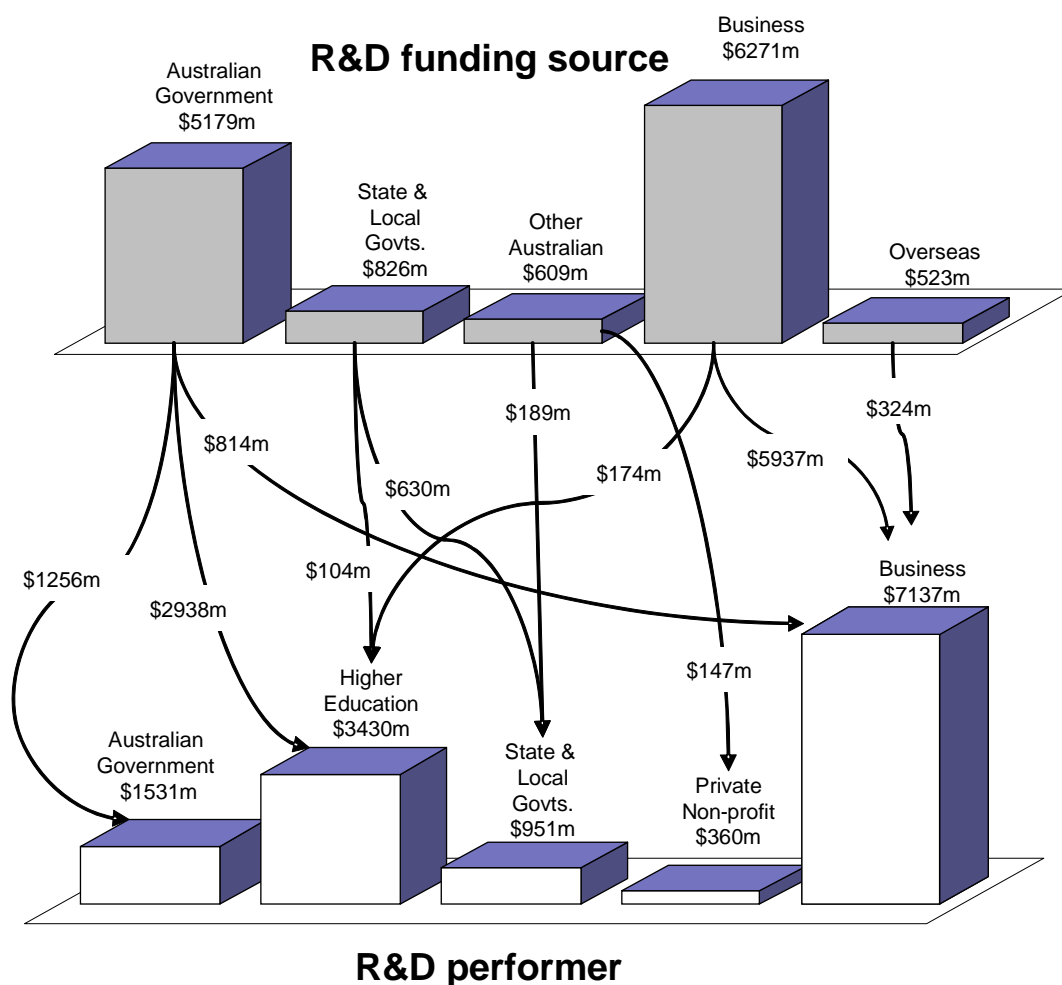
R&D funding source

Australian Government $5179m

State & Local Govts. $826m

Other Australian $609m

Business $6271m

Overseas $523m

$814m

$189m

$324m

$630m

$174m

$5937m

$1256m

$104m

$2938m

Business $7137m

Higher Education $3430m

$147m

Australian Government $1531m

State & Local Govts. $951m

Private Non-profit $360m

R&D performer